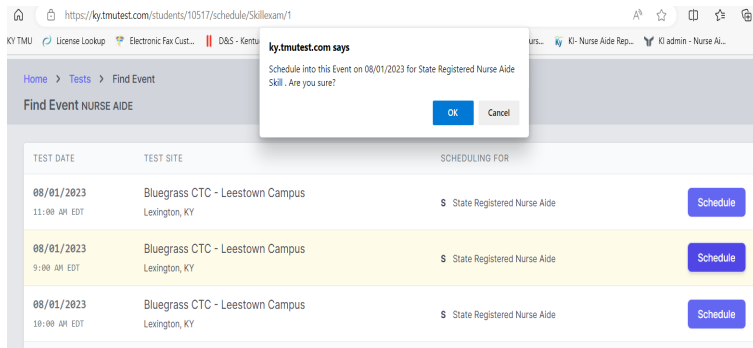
https://ky.tmutest.com/students/10517/schedule/Skillexam/1

KY TMU License Lookup Electronic Fax Cust... D&S - Kentu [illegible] urs... KI- Nurse Aide Rep... KI admin - Nurse Ai...

ky.tmutest.com says

Schedule into this Event on 08/01/2023 for State Registered Nurse Aide Skill . Are you sure?

OK Cancel

Home > Tests > Find Event

Find Event NURSE AIDE

| TEST DATE | TEST SITE | SCHEDULING FOR | |
|---|---|---|---|
| 08/01/2023 11:00 AM EDT | Bluegrass CTC - Leestown Campus Lexington, KY | S State Registered Nurse Aide | Schedule |
| 08/01/2023 9:00 AM EDT | Bluegrass CTC - Leestown Campus Lexington, KY | S State Registered Nurse Aide | Schedule |
| 08/01/2023 10:00 AM EDT | Bluegrass CTC - Leestown Campus Lexington, KY | S State Registered Nurse Aide | Schedule |